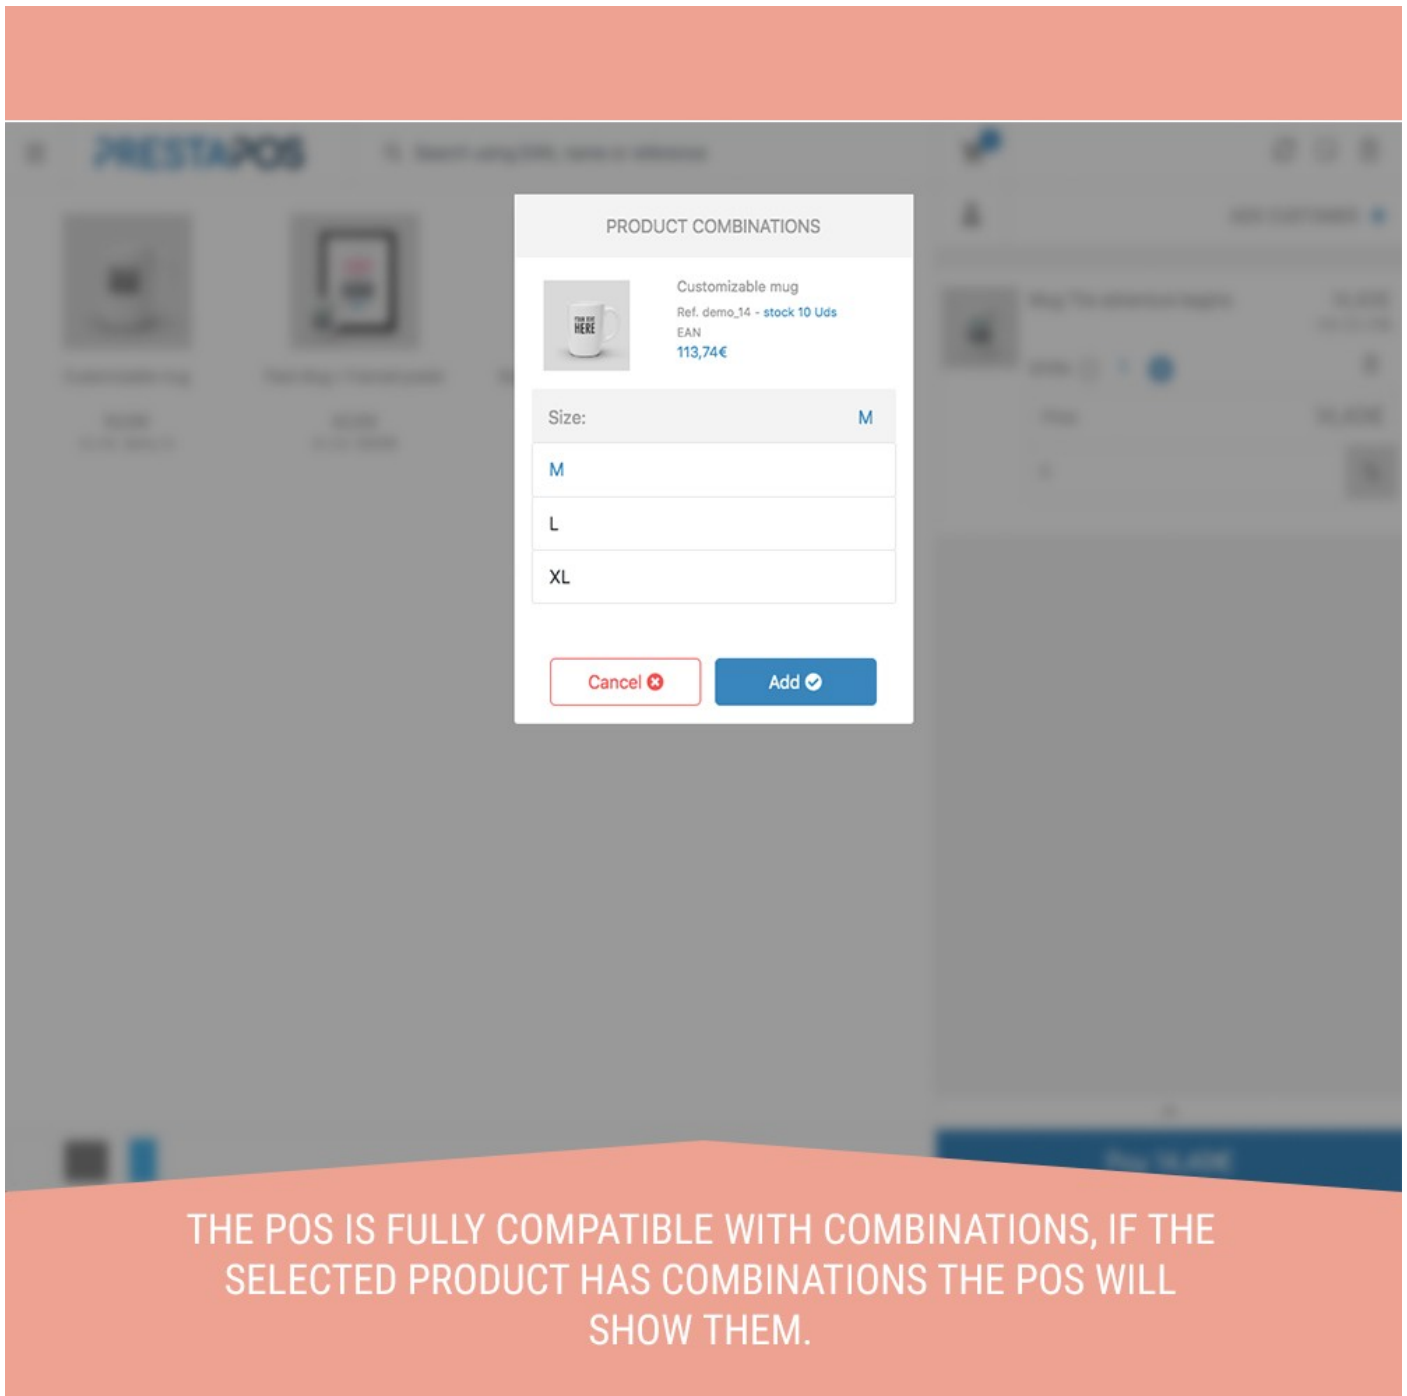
PRESTAPOS

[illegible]

PRODUCT COMBINATIONS

YOUR TEXT HERE

Customizable mug
Ref. demo_14 - stock 10 Uds
EAN
113,74€

Size: M

M
L
XL

Cancel
Add

THE POS IS FULLY COMPATIBLE WITH COMBINATIONS, IF THE SELECTED PRODUCT HAS COMBINATIONS THE POS WILL SHOW THEM.